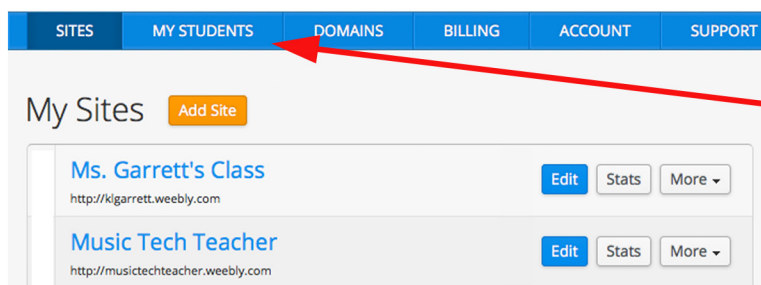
SITES MY STUDENTS DOMAINS BILLING ACCOUNT SUPPORT

My Sites Add Site

Ms. Garrett's Class
http://klgarrett.weebly.com
Edit Stats More

Music Tech Teacher
http://musictechteacher.weebly.com
Edit Stats More